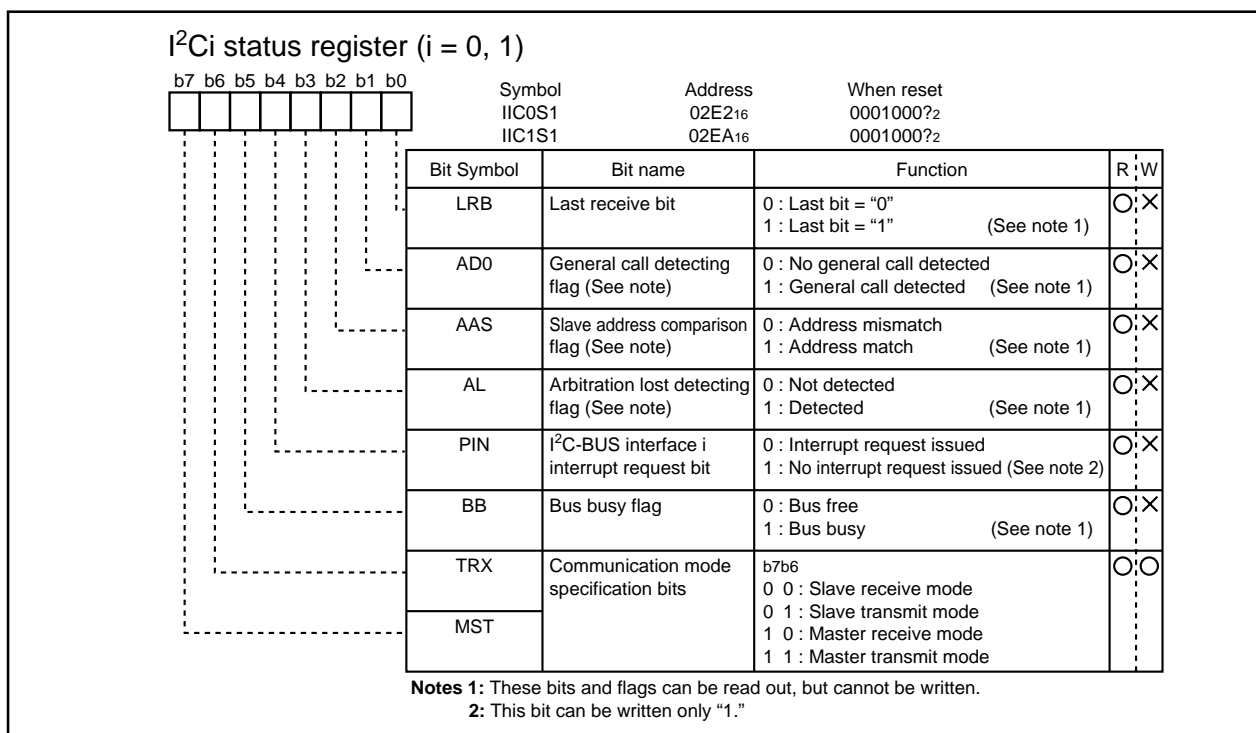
$I^2Ci$ status register (i = 0, 1)

b7 b6 b5 b4 b3 b2 b1 b0

| Symbol | Address | When reset |
|---|---|---|
| IIC0S1 | $02E2_{16}$ | $0001000?_2$ |
| IIC1S1 | $02EA_{16}$ | $0001000?_2$ |

| Bit Symbol | Bit name | Function | R | W |
|---|---|---|---|---|
| LRB | Last receive bit | 0 : Last bit = "0"<br>1 : Last bit = "1" (See note 1) | ○ | × |
| AD0 | General call detecting flag (See note) | 0 : No general call detected<br>1 : General call detected (See note 1) | ○ | × |
| AAS | Slave address comparison flag (See note) | 0 : Address mismatch<br>1 : Address match (See note 1) | ○ | × |
| AL | Arbitration lost detecting flag (See note) | 0 : Not detected<br>1 : Detected (See note 1) | ○ | × |
| PIN | $I^2C$-BUS interface i interrupt request bit | 0 : Interrupt request issued<br>1 : No interrupt request issued (See note 2) | ○ | × |
| BB | Bus busy flag | 0 : Bus free<br>1 : Bus busy (See note 1) | ○ | × |
| TRX | Communication mode specification bits | b7b6<br>0 0 : Slave receive mode<br>0 1 : Slave transmit mode<br>1 0 : Master receive mode<br>1 1 : Master transmit mode | ○ | ○ |
| MST | | | | |

Notes 1: These bits and flags can be read out, but cannot be written.
2: This bit can be written only "1."